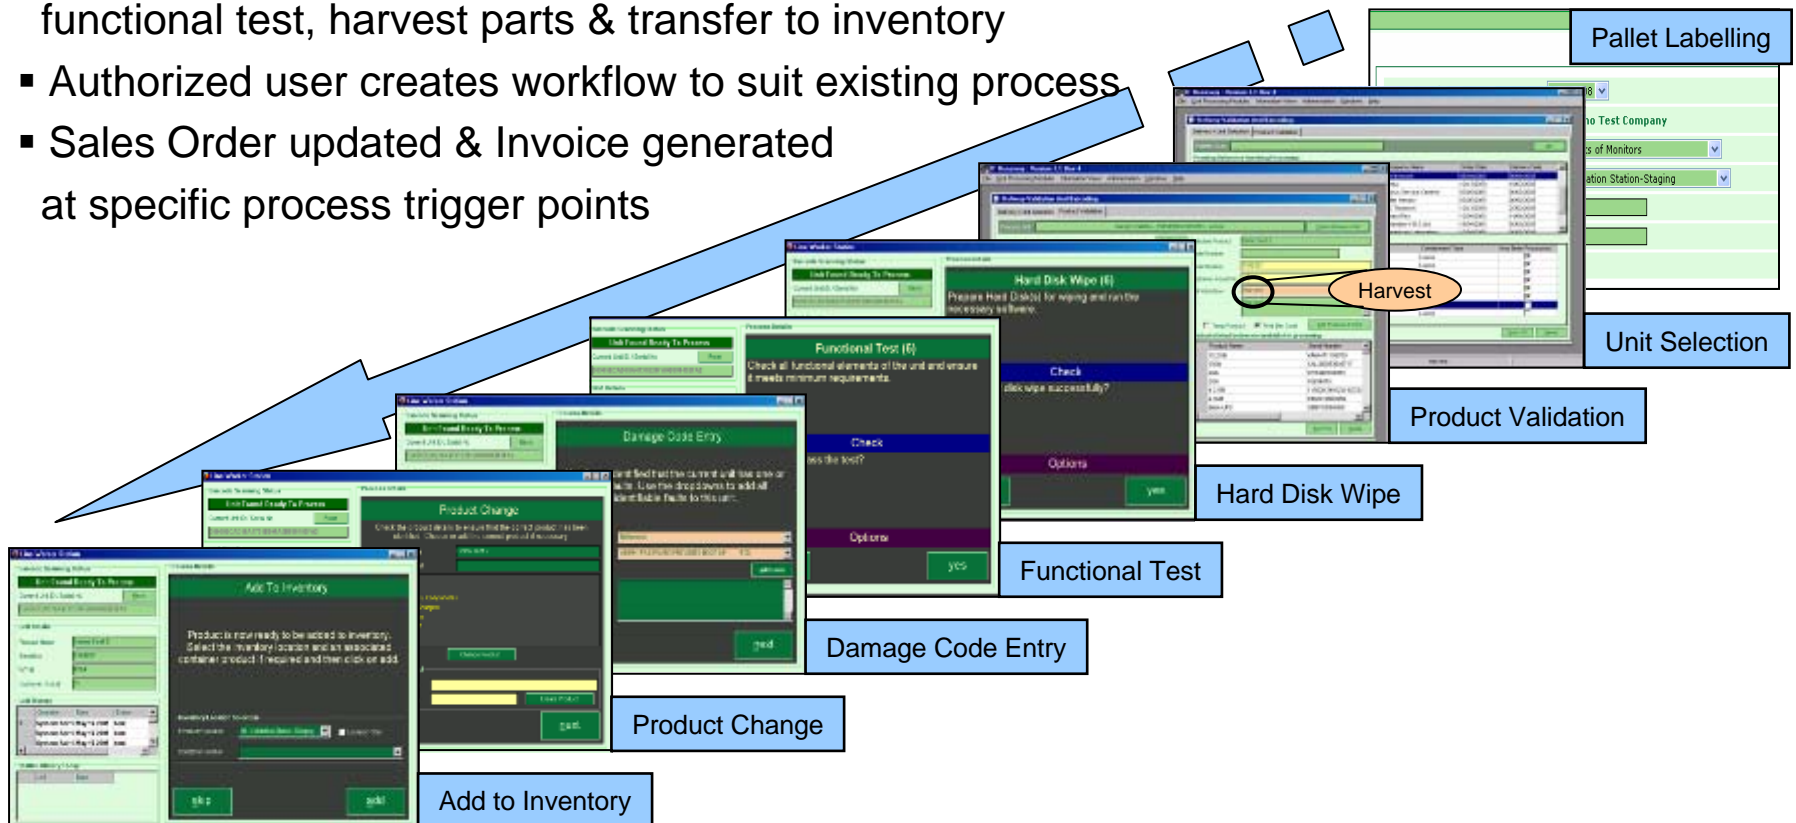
functional test, harvest parts & transfer to inventory

▪ Authorized user creates workflow to suit existing process

▪ Sales Order updated & Invoice generated at specific process trigger points

Pallet Labelling

no Test Company

s of Monitors

ation Station-Staging

Harvest

Unit Selection

Product Validation

Hard Disk Wipe (6)

Prepare Hard Disk(s) for wiping and run the necessary software.

Check

disk wipe successfully?

Options

yes

Hard Disk Wipe

Functional Test (6)

Check all functional elements of the unit and ensure it meets minimum requirements.

Check

ass the test?

Options

yes

Functional Test

Damage Code Entry

next

Damage Code Entry

Product Change

next

Product Change

Add To Inventory

Product is now ready to be added to inventory. Select the inventory location and an associated container product if required and then click on add.

skip

add

Add to Inventory